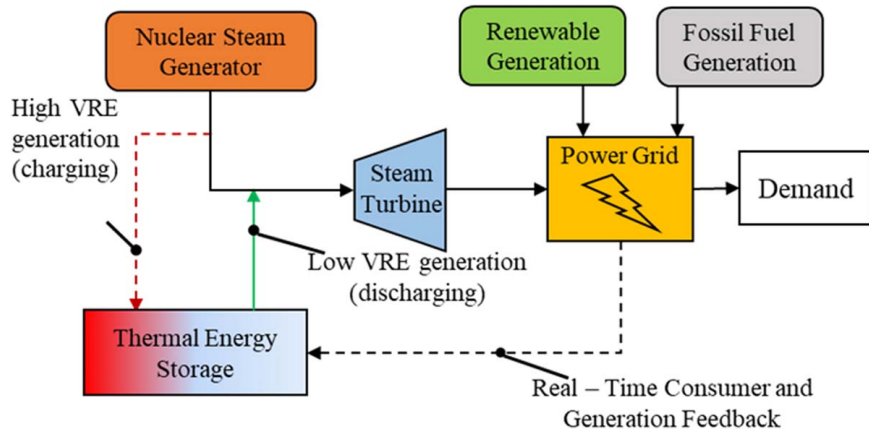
Nuclear Steam Generator

Renewable Generation

Fossil Fuel Generation

High VRE generation (charging)

Steam Turbine

Power Grid

Demand

Low VRE generation (discharging)

Thermal Energy Storage

Real – Time Consumer and Generation Feedback